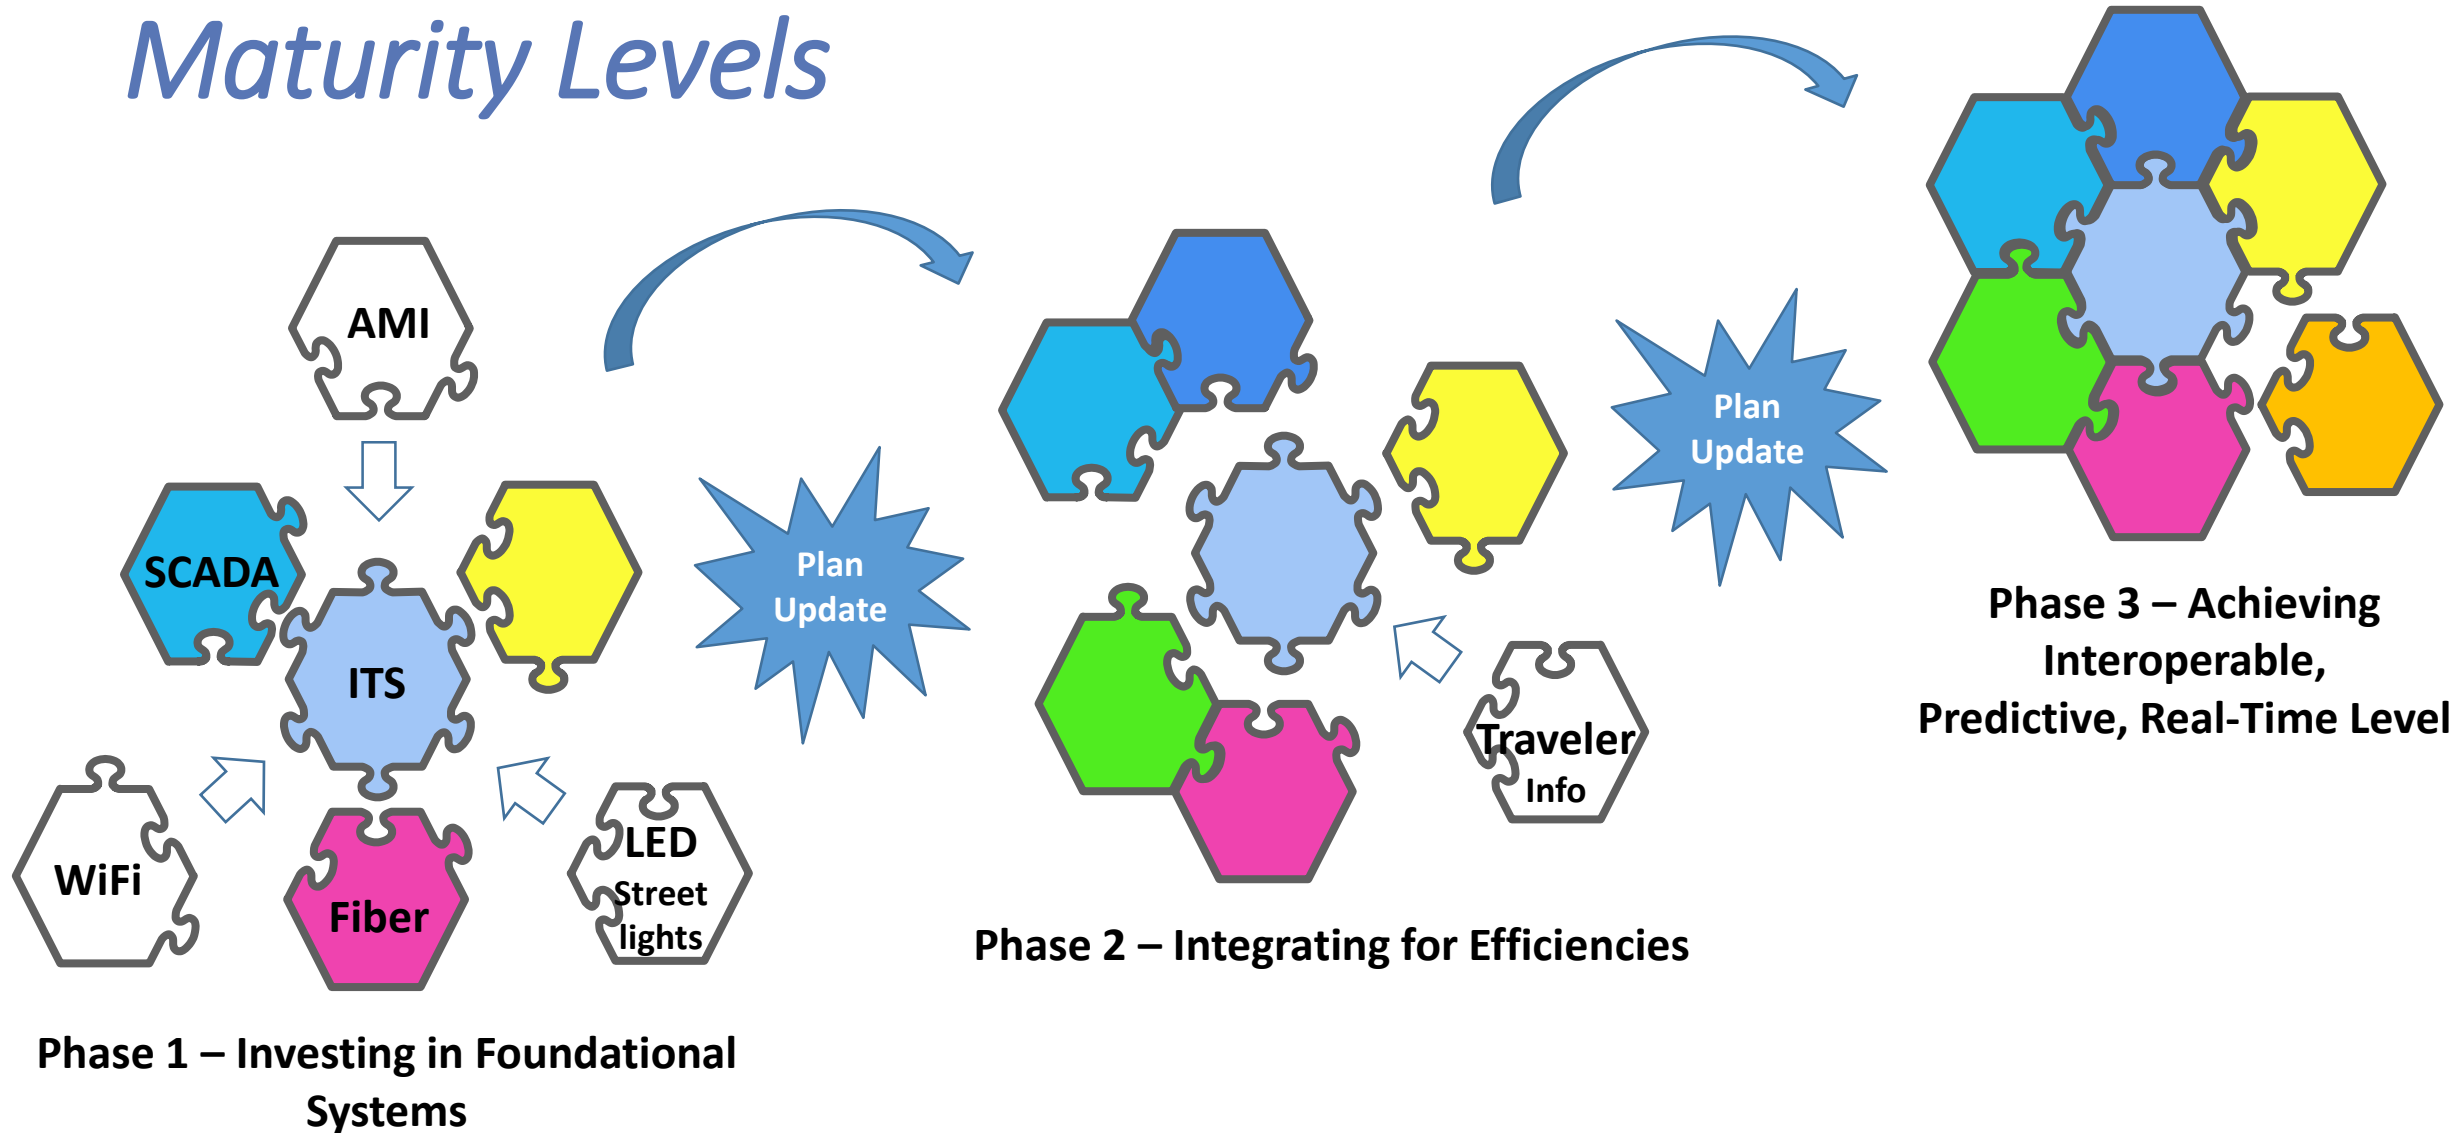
Maturity Levels

AMI

SCADA

ITS

WiFi

Fiber

LED Street lights

Plan Update

Phase 1 – Investing in Foundational Systems

Traveler Info

Phase 2 – Integrating for Efficiencies

Plan Update

Phase 3 – Achieving Interoperable, Predictive, Real-Time Level